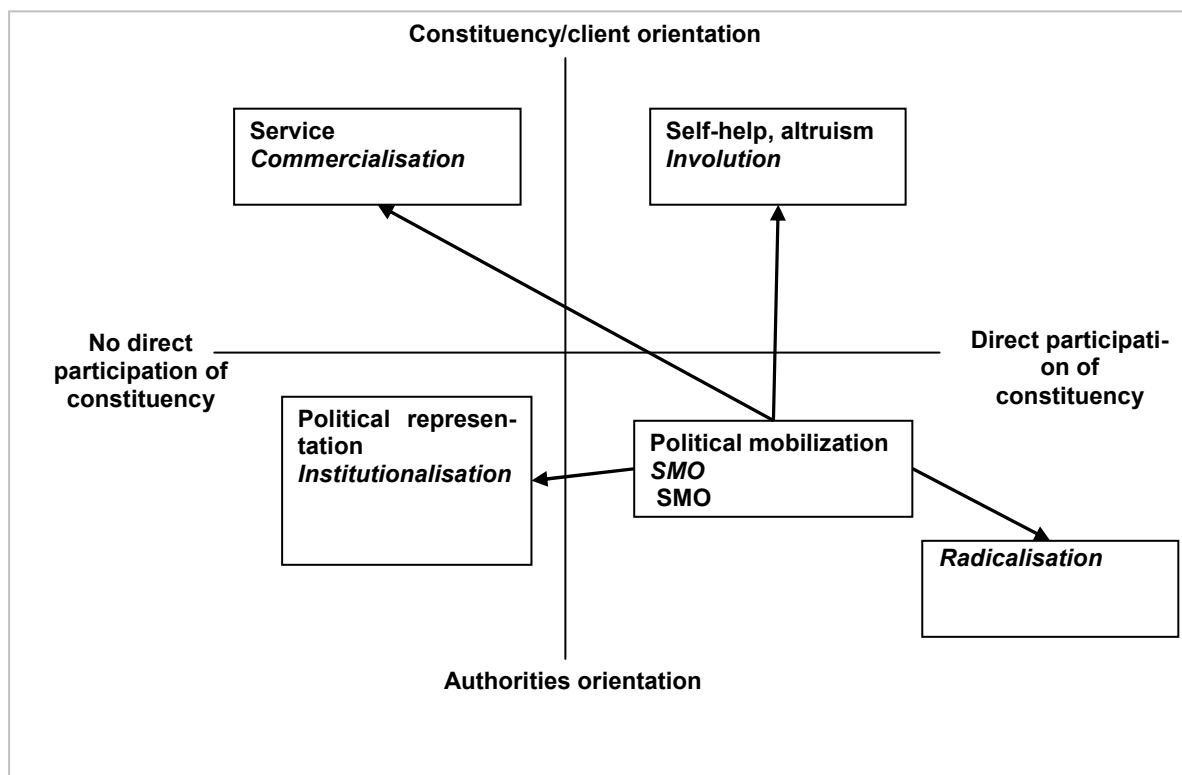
Constituency/client orientation

Service
*Commercialisation*

Self-help, altruism
*Involution*

No direct participation of constituency

Direct participation of constituency

Political representation
*Institutionalisation*

Political mobilization
*SMO*
SMO

*Radicalisation*

Authorities orientation